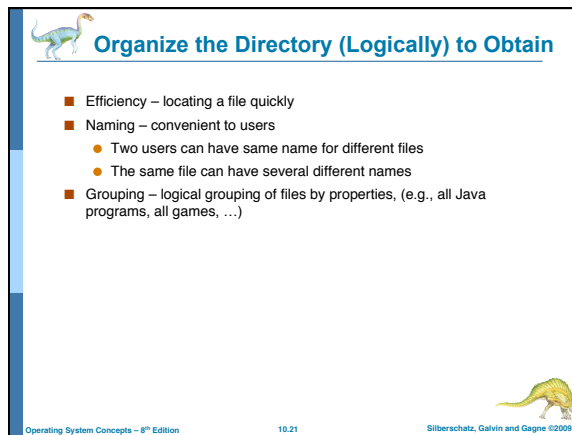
Organize the Directory (Logically) to Obtain

- Efficiency – locating a file quickly
- Naming – convenient to users
  - Two users can have same name for different files
  - The same file can have several different names
- Grouping – logical grouping of files by properties, (e.g., all Java programs, all games, …)

Operating System Concepts – 8$^{th}$ Edition 10.21 Silberschatz, Galvin and Gagne ©2009